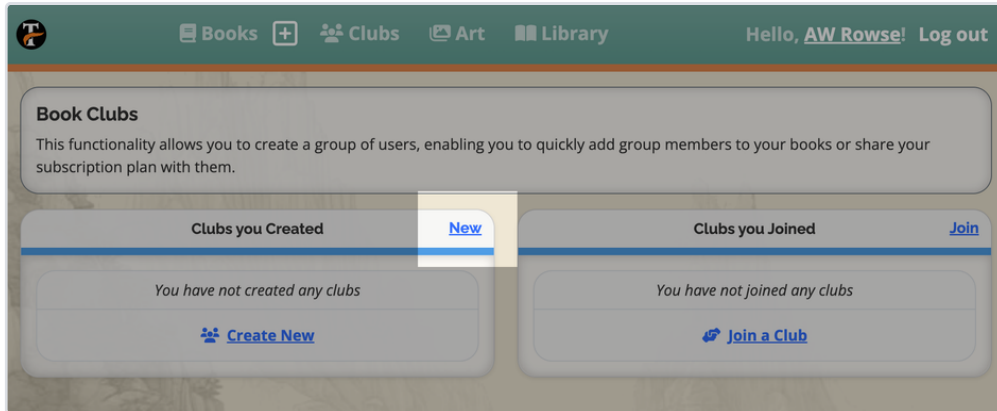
Books + Clubs Art Library Hello, AW Rowse! Log out

Book Clubs

This functionality allows you to create a group of users, enabling you to quickly add group members to your books or share your subscription plan with them.

Clubs you Created New

You have not created any clubs

Create New

Clubs you Joined Join

You have not joined any clubs

Join a Club